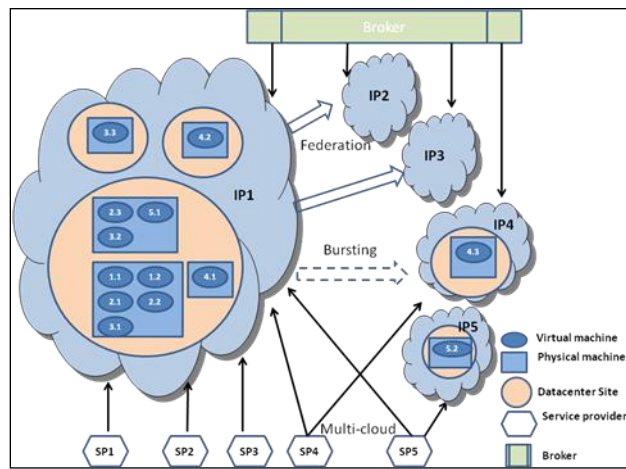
Broker

IP2

Federation

IP3

3.3

4.2

IP1

2.3

5.1

3.2

IP4

Bursting

4.3

1.1

1.2

4.1

2.1

2.2

3.1

IP5

5.2

Virtual machine

Physical machine

Datacenter Site

Service provider

Multi-cloud

Broker

SP1

SP2

SP3

SP4

SP5